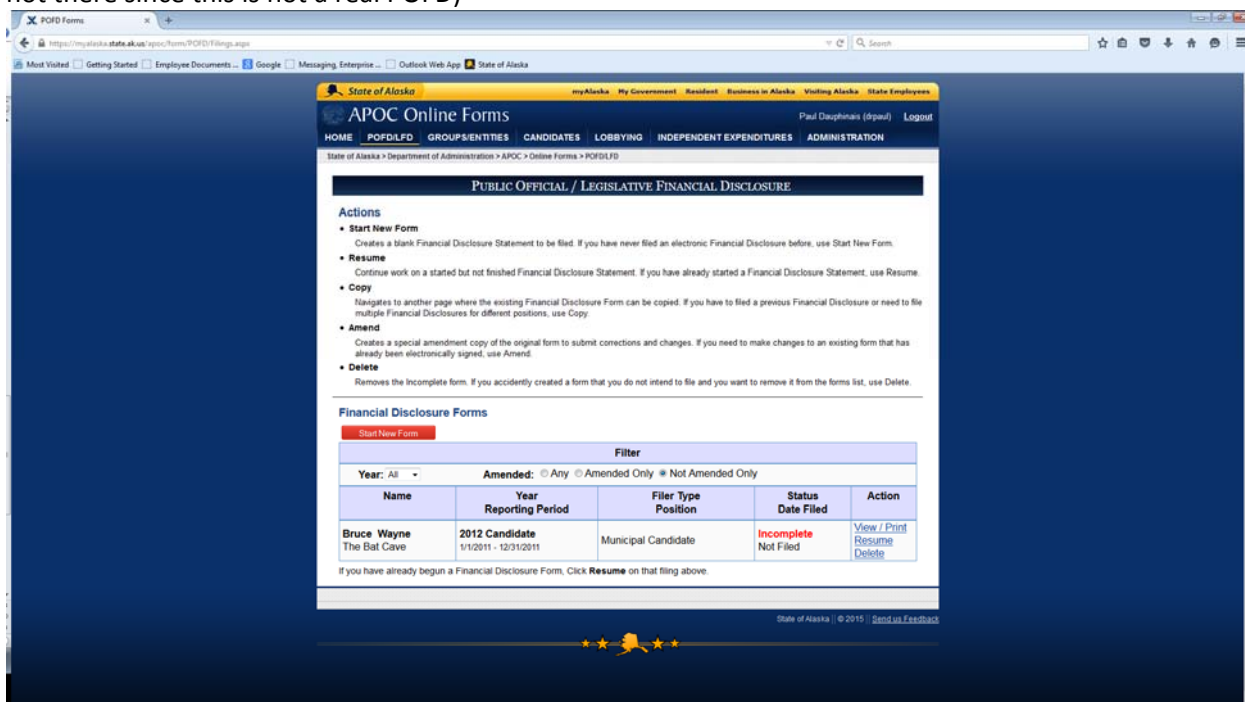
not there since this is not a real POFD)

POFD Forms

https://myalaska.state.ak.us/apoc/form/POFD/Filings.aspx

Search

Most Visited   Getting Started   Employee Documents ...   Google   Messaging, Enterprise ...   Outlook Web App   State of Alaska

State of Alaska   myAlaska   My Government   Resident   Business in Alaska   Visiting Alaska   State Employees

APOC Online Forms

Paul Dauphinais (drpaul)   Logout

HOME   POFD/LFD   GROUPS/ENTITIES   CANDIDATES   LOBBYING   INDEPENDENT EXPENDITURES   ADMINISTRATION

State of Alaska > Department of Administration > APOC > Online Forms > POFD/LFD

PUBLIC OFFICIAL / LEGISLATIVE FINANCIAL DISCLOSURE

Actions

• Start New Form

Creates a blank Financial Disclosure Statement to be filed. If you have never filed an electronic Financial Disclosure before, use Start New Form.

• Resume

Continue work on a started but not finished Financial Disclosure Statement. If you have already started a Financial Disclosure Statement, use Resume.

• Copy

Navigates to another page where the existing Financial Disclosure Form can be copied. If you have to filed a previous Financial Disclosure or need to file multiple Financial Disclosures for different positions, use Copy.

• Amend

Creates a special amendment copy of the original form to submit corrections and changes. If you need to make changes to an existing form that has already been electronically signed, use Amend.

• Delete

Removes the Incomplete form. If you accidently created a form that you do not intend to file and you want to remove it from the forms list, use Delete.

Financial Disclosure Forms

Start New Form

Filter

Year: All   Amended: Any   Amended Only   Not Amended Only

| Name | Year Reporting Period | Filer Type Position | Status Date Filed | Action |
|---|---|---|---|---|
| Bruce Wayne The Bat Cave | 2012 Candidate 1/1/2011 - 12/31/2011 | Municipal Candidate | Incomplete Not Filed | View / Print Resume Delete |

If you have already begun a Financial Disclosure Form, Click Resume on that filing above.

State of Alaska | © 2015 | Send us Feedback